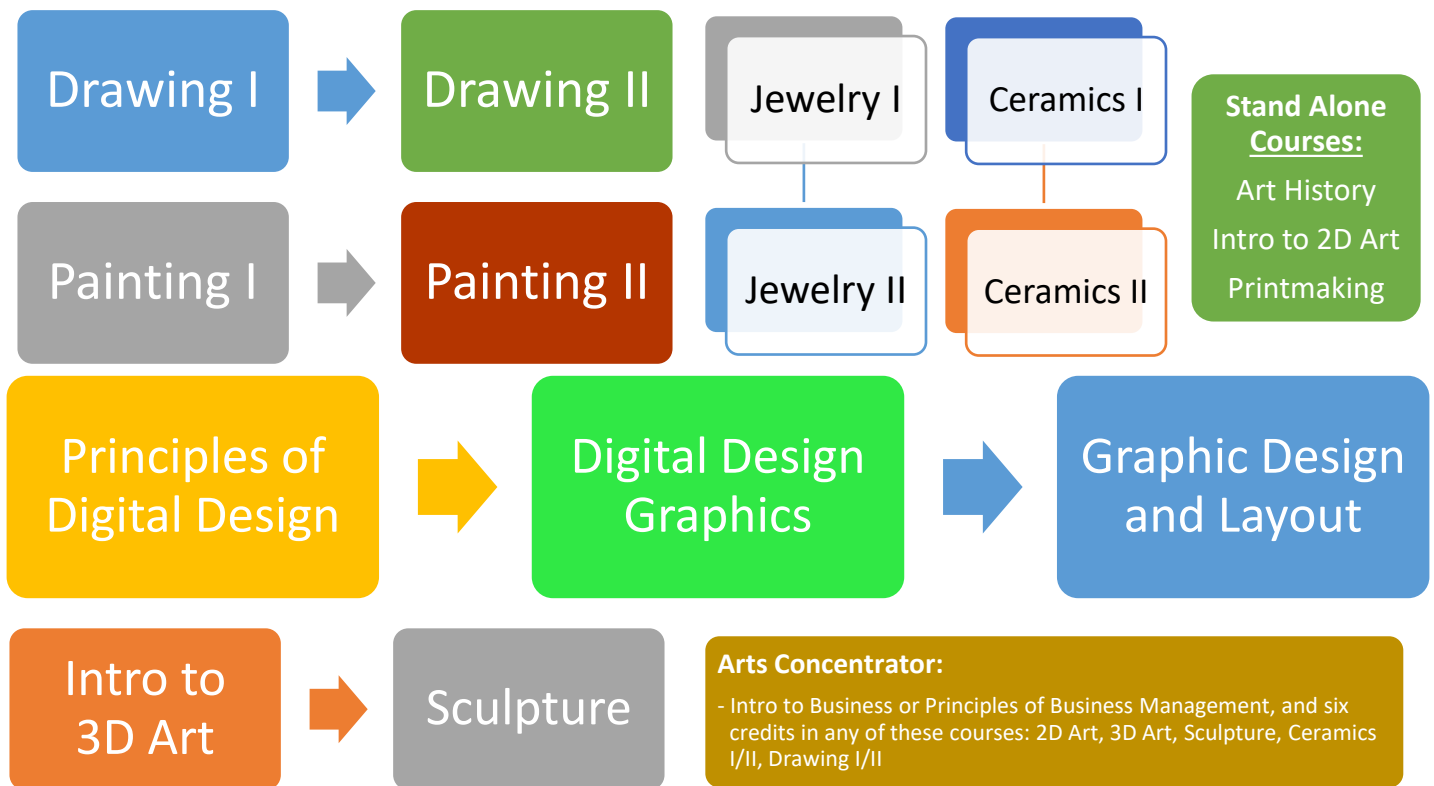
Drawing I

Drawing II

Jewelry I

Jewelry II

Ceramics I

Ceramics II

Stand Alone Courses:

Art History

Intro to 2D Art

Printmaking

Painting I

Painting II

Principles of Digital Design

Digital Design Graphics

Graphic Design and Layout

Intro to 3D Art

Sculpture

Arts Concentrator:

- Intro to Business or Principles of Business Management, and six credits in any of these courses: 2D Art, 3D Art, Sculpture, Ceramics I/II, Drawing I/II